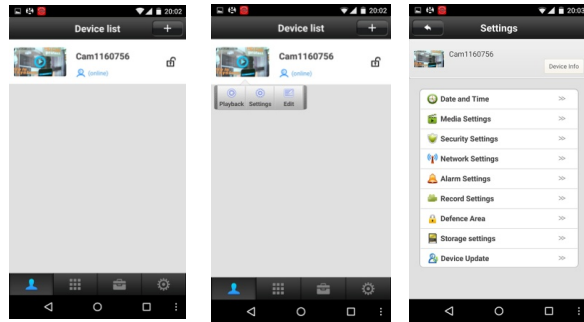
20:02

Device list

+

Cam1160756

(online)

20:02

Device list

+

Cam1160756

(online)

Playback Settings Edit

20:03

Settings

Cam1160756

Device Info

Date and Time

Media Settings

Security Settings

Network Settings

Alarm Settings

Record Settings

Defence Area

Storage settings

Device Update